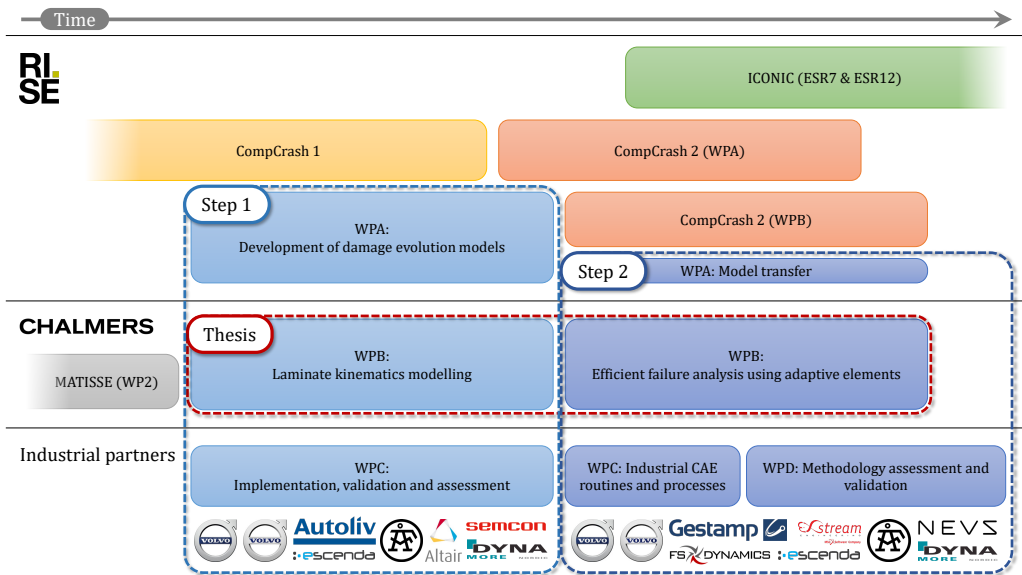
Time

RI SE

ICONIC (ESR7 & ESR12)

CompCrash 1

CompCrash 2 (WPA)

Step 1

WPA: Development of damage evolution models

CompCrash 2 (WPB)

Step 2

WPA: Model transfer

CHALMERS

Thesis

MATISSE (WP2)

WPB: Laminate kinematics modelling

WPB: Efficient failure analysis using adaptive elements

Industrial partners

WPC: Implementation, validation and assessment

WPC: Industrial CAE routines and processes

WPD: Methodology assessment and validation

VOLVO VOLVO Autoliv escenda semcon Altair DYNA MORE

VOLVO VOLVO Gestamp stream FS DYNAMICS escenda NEVS DYNA MORE